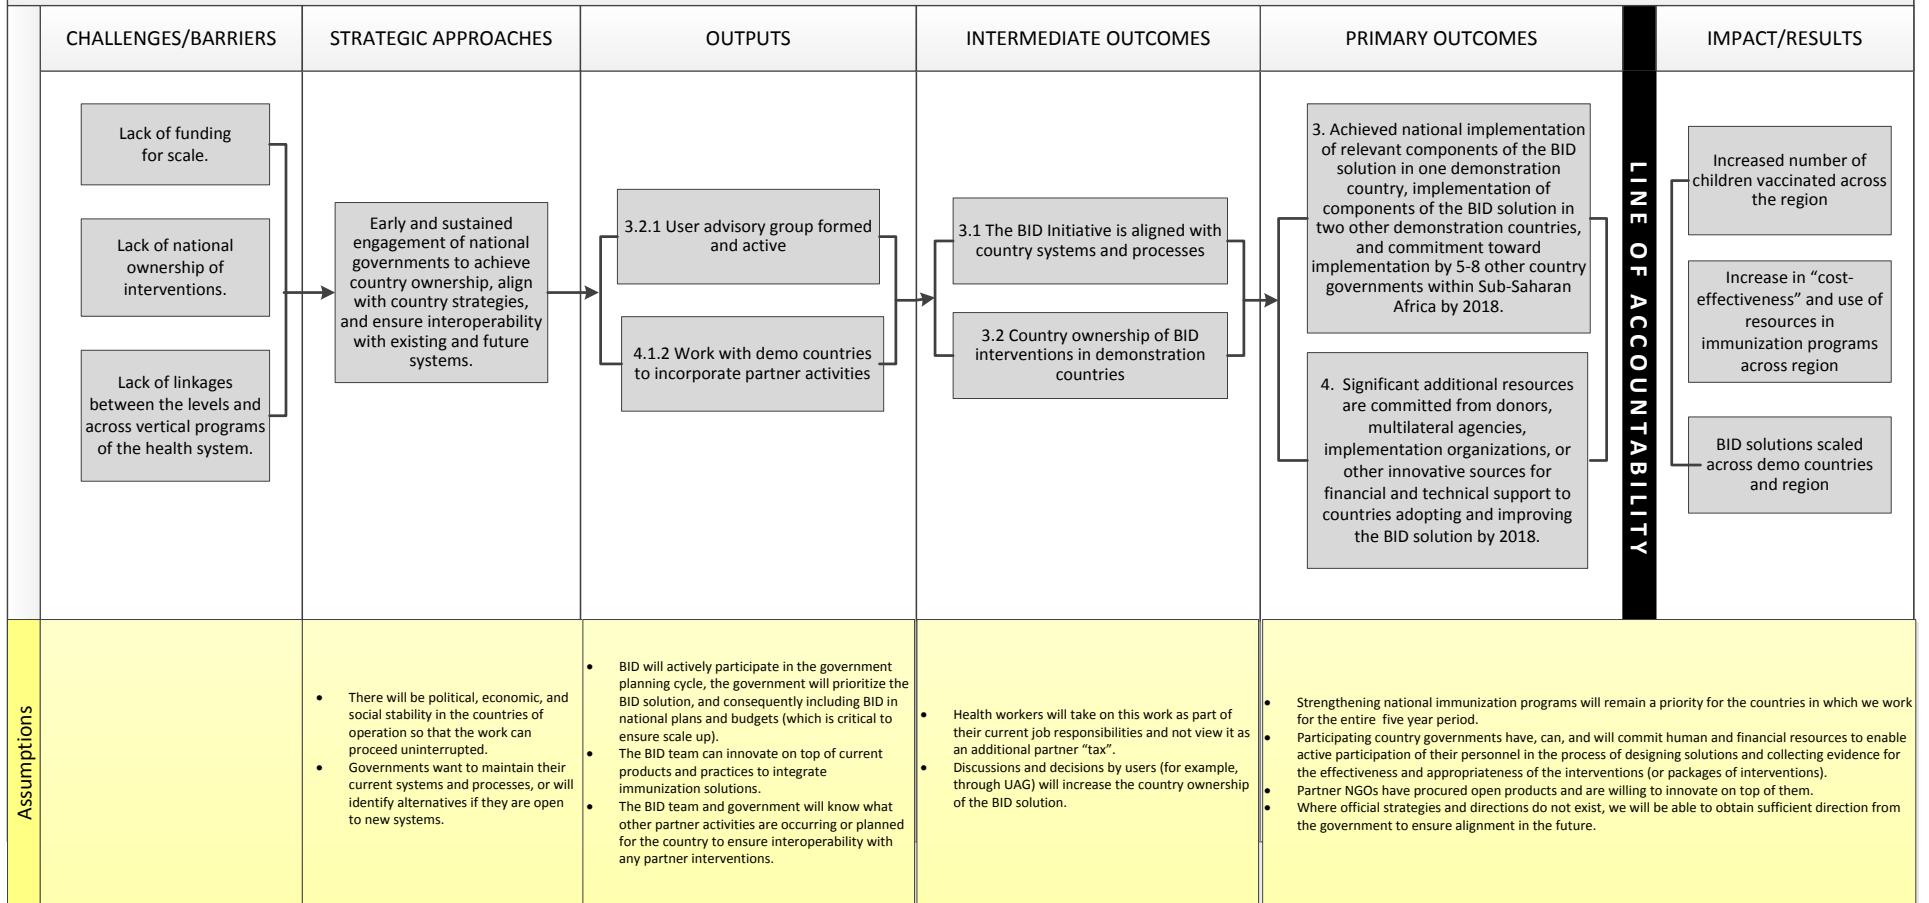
CHALLENGES/BARRIERS

STRATEGIC APPROACHES

OUTPUTS

INTERMEDIATE OUTCOMES

PRIMARY OUTCOMES

IMPACT/RESULTS

Lack of funding for scale.

Lack of national ownership of interventions.

Lack of linkages between the levels and across vertical programs of the health system.

Early and sustained engagement of national governments to achieve country ownership, align with country strategies, and ensure interoperability with existing and future systems.

3.2.1 User advisory group formed and active

4.1.2 Work with demo countries to incorporate partner activities

3.1 The BID Initiative is aligned with country systems and processes

3.2 Country ownership of BID interventions in demonstration countries

3. Achieved national implementation of relevant components of the BID solution in one demonstration country, implementation of components of the BID solution in two other demonstration countries, and commitment toward implementation by 5-8 other country governments within Sub-Saharan Africa by 2018.

4. Significant additional resources are committed from donors, multilateral agencies, implementation organizations, or other innovative sources for financial and technical support to countries adopting and improving the BID solution by 2018.

LINE OF ACCOUNTABILITY

Increased number of children vaccinated across the region

Increase in "cost-effectiveness" and use of resources in immunization programs across region

BID solutions scaled across demo countries and region

Assumptions

• There will be political, economic, and social stability in the countries of operation so that the work can proceed uninterrupted.
• Governments want to maintain their current systems and processes, or will identify alternatives if they are open to new systems.

• BID will actively participate in the government planning cycle, the government will prioritize the BID solution, and consequently including BID in national plans and budgets (which is critical to ensure scale up).
• The BID team can innovate on top of current products and practices to integrate immunization solutions.
• The BID team and government will know what other partner activities are occurring or planned for the country to ensure interoperability with any partner interventions.

• Health workers will take on this work as part of their current job responsibilities and not view it as an additional partner "tax".
• Discussions and decisions by users (for example, through UAG) will increase the country ownership of the BID solution.

• Strengthening national immunization programs will remain a priority for the countries in which we work for the entire five year period.
• Participating country governments have, can, and will commit human and financial resources to enable active participation of their personnel in the process of designing solutions and collecting evidence for the effectiveness and appropriateness of the interventions (or packages of interventions).
• Partner NGOs have procured open products and are willing to innovate on top of them.
• Where official strategies and directions do not exist, we will be able to obtain sufficient direction from the government to ensure alignment in the future.